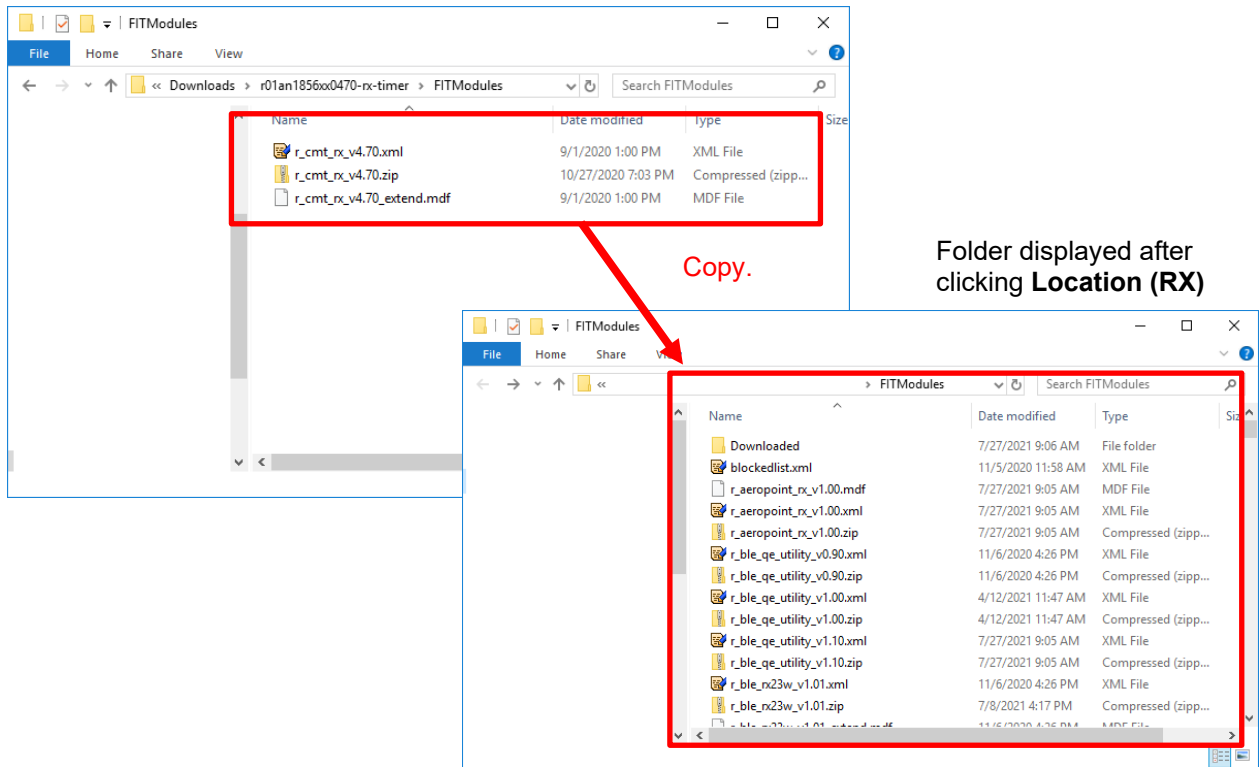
FITModules

File Home Share View

« Downloads › r01an1856xx0470-rx-timer › FITModules

Search FITModules

| Name | Date modified | Type | Size |
|---|---|---|---|
| r_cmt_rx_v4.70.xml | 9/1/2020 1:00 PM | XML File | |
| r_cmt_rx_v4.70.zip | 10/27/2020 7:03 PM | Compressed (zipp... | |
| r_cmt_rx_v4.70_extend.mdf | 9/1/2020 1:00 PM | MDF File | |

Copy.

Folder displayed after clicking **Location (RX)**

FITModules

File Home Share Vi

« › FITModules

Search FITModules

| Name | Date modified | Type | Siz |
|---|---|---|---|
| Downloaded | 7/27/2021 9:06 AM | File folder | |
| blockedlist.xml | 11/5/2020 11:58 AM | XML File | |
| r_aeropoint_rx_v1.00.mdf | 7/27/2021 9:05 AM | MDF File | |
| r_aeropoint_rx_v1.00.xml | 7/27/2021 9:05 AM | XML File | |
| r_aeropoint_rx_v1.00.zip | 7/27/2021 9:05 AM | Compressed (zipp... | |
| r_ble_qe_utility_v0.90.xml | 11/6/2020 4:26 PM | XML File | |
| r_ble_qe_utility_v0.90.zip | 11/6/2020 4:26 PM | Compressed (zipp... | |
| r_ble_qe_utility_v1.00.xml | 4/12/2021 11:47 AM | XML File | |
| r_ble_qe_utility_v1.00.zip | 4/12/2021 11:47 AM | Compressed (zipp... | |
| r_ble_qe_utility_v1.10.xml | 7/27/2021 9:05 AM | XML File | |
| r_ble_qe_utility_v1.10.zip | 7/27/2021 9:05 AM | Compressed (zipp... | |
| r_ble_rx23w_v1.01.xml | 11/6/2020 4:26 PM | XML File | |
| r_ble_rx23w_v1.01.zip | 7/8/2021 4:17 PM | Compressed (zipp... | |
| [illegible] | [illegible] | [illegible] | |